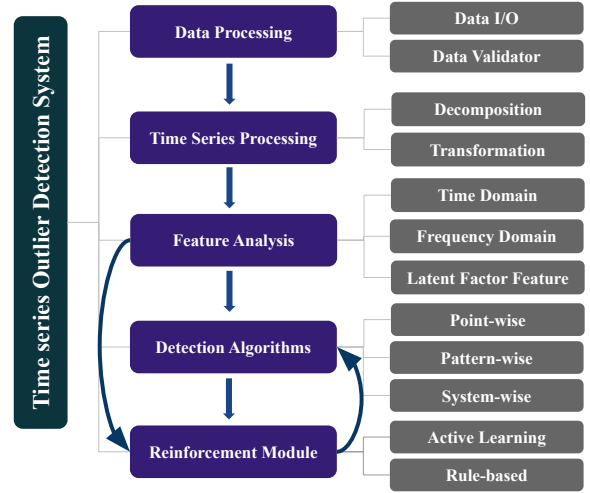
Time series Outlier Detection System

Data Processing

Data I/O

Data Validator

Time Series Processing

Decomposition

Transformation

Feature Analysis

Time Domain

Frequency Domain

Latent Factor Feature

Detection Algorithms

Point-wise

Pattern-wise

System-wise

Reinforcement Module

Active Learning

Rule-based